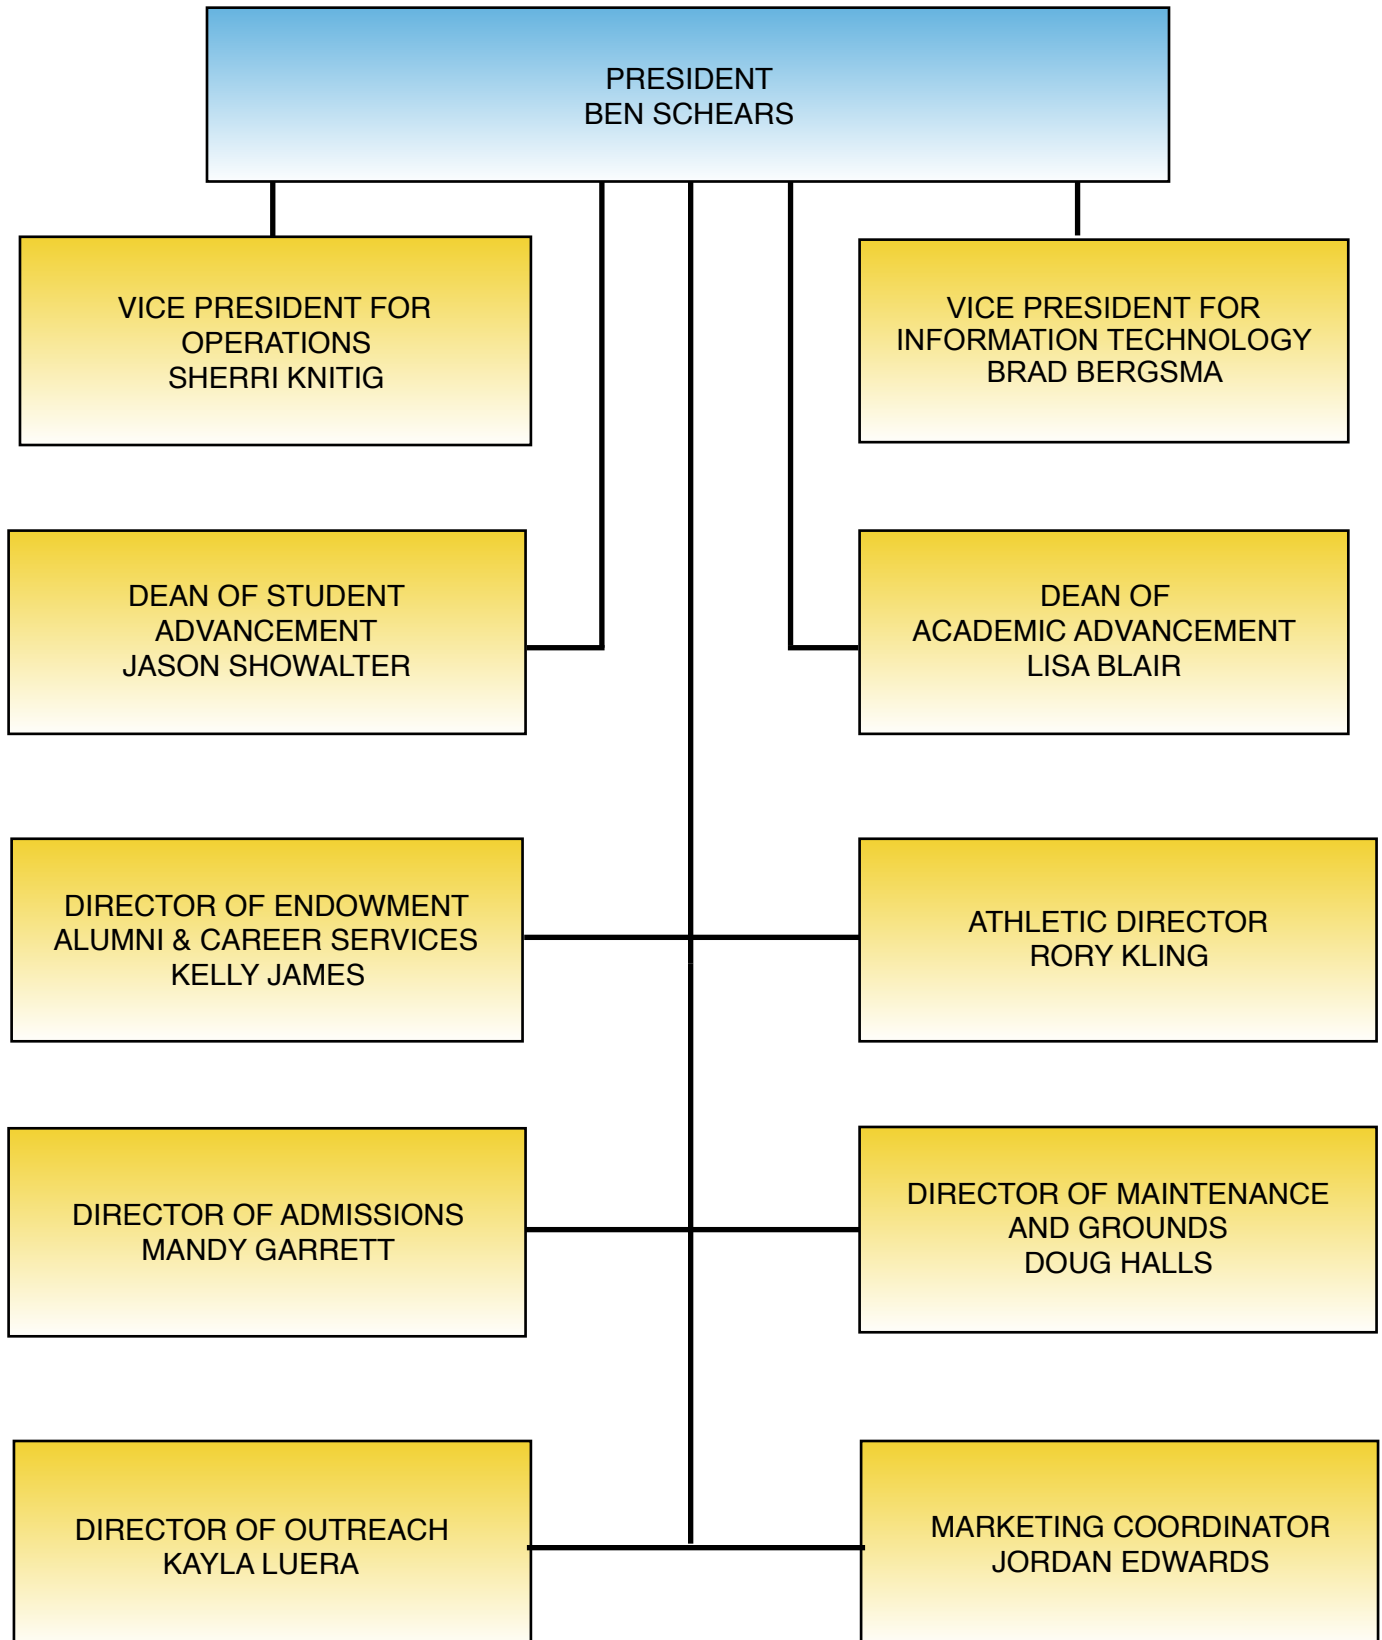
PRESIDENT
BEN SCHEARS

VICE PRESIDENT FOR OPERATIONS
SHERRI KNITIG

VICE PRESIDENT FOR INFORMATION TECHNOLOGY
BRAD BERGSMA

DEAN OF STUDENT ADVANCEMENT
JASON SHOWALTER

DEAN OF ACADEMIC ADVANCEMENT
LISA BLAIR

DIRECTOR OF ENDOWMENT ALUMNI & CAREER SERVICES
KELLY JAMES

ATHLETIC DIRECTOR
RORY KLING

DIRECTOR OF ADMISSIONS
MANDY GARRETT

DIRECTOR OF MAINTENANCE AND GROUNDS
DOUG HALLS

DIRECTOR OF OUTREACH
KAYLA LUERA

MARKETING COORDINATOR
JORDAN EDWARDS